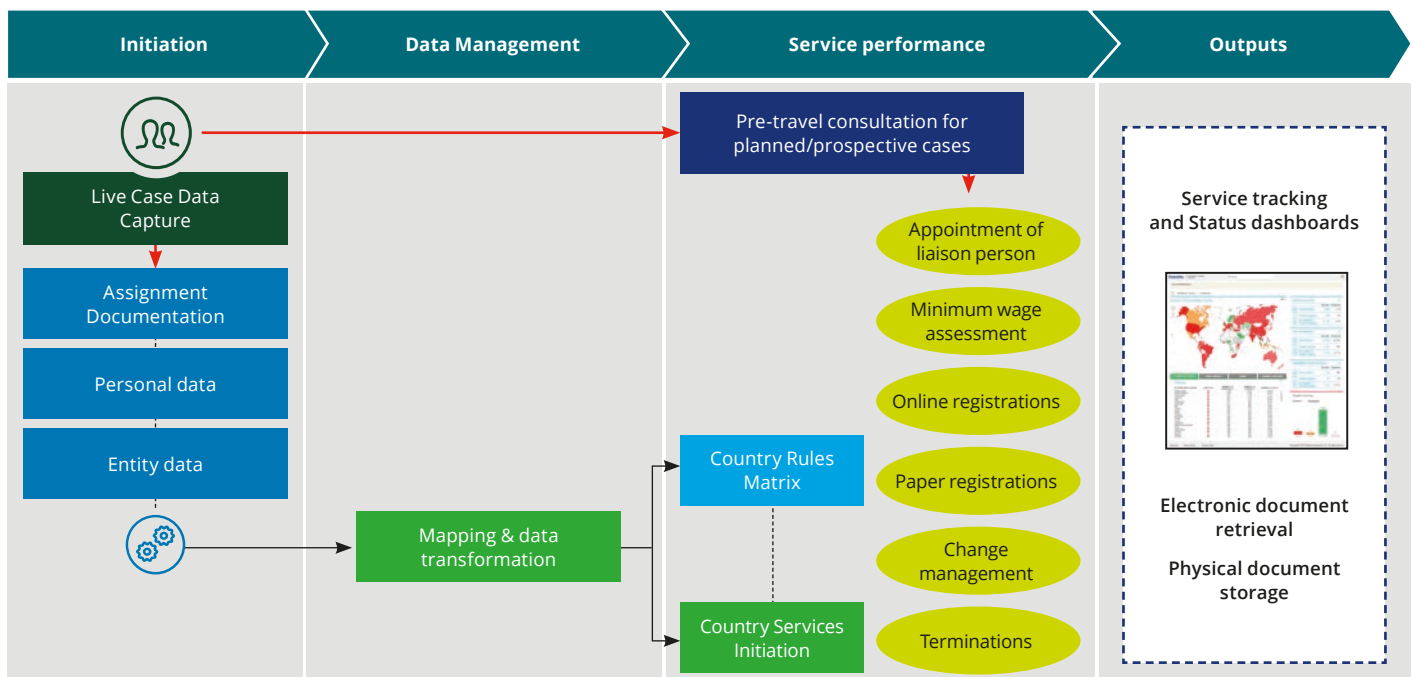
Initiation

Data Management

Service performance

Outputs

Live Case Data Capture

Assignment Documentation

Personal data

Entity data

Mapping & data transformation

Pre-travel consultation for planned/prospective cases

Appointment of liaison person

Minimum wage assessment

Online registrations

Country Rules Matrix

Paper registrations

Change management

Country Services Initiation

Terminations

Service tracking and Status dashboards

Electronic document retrieval

Physical document storage